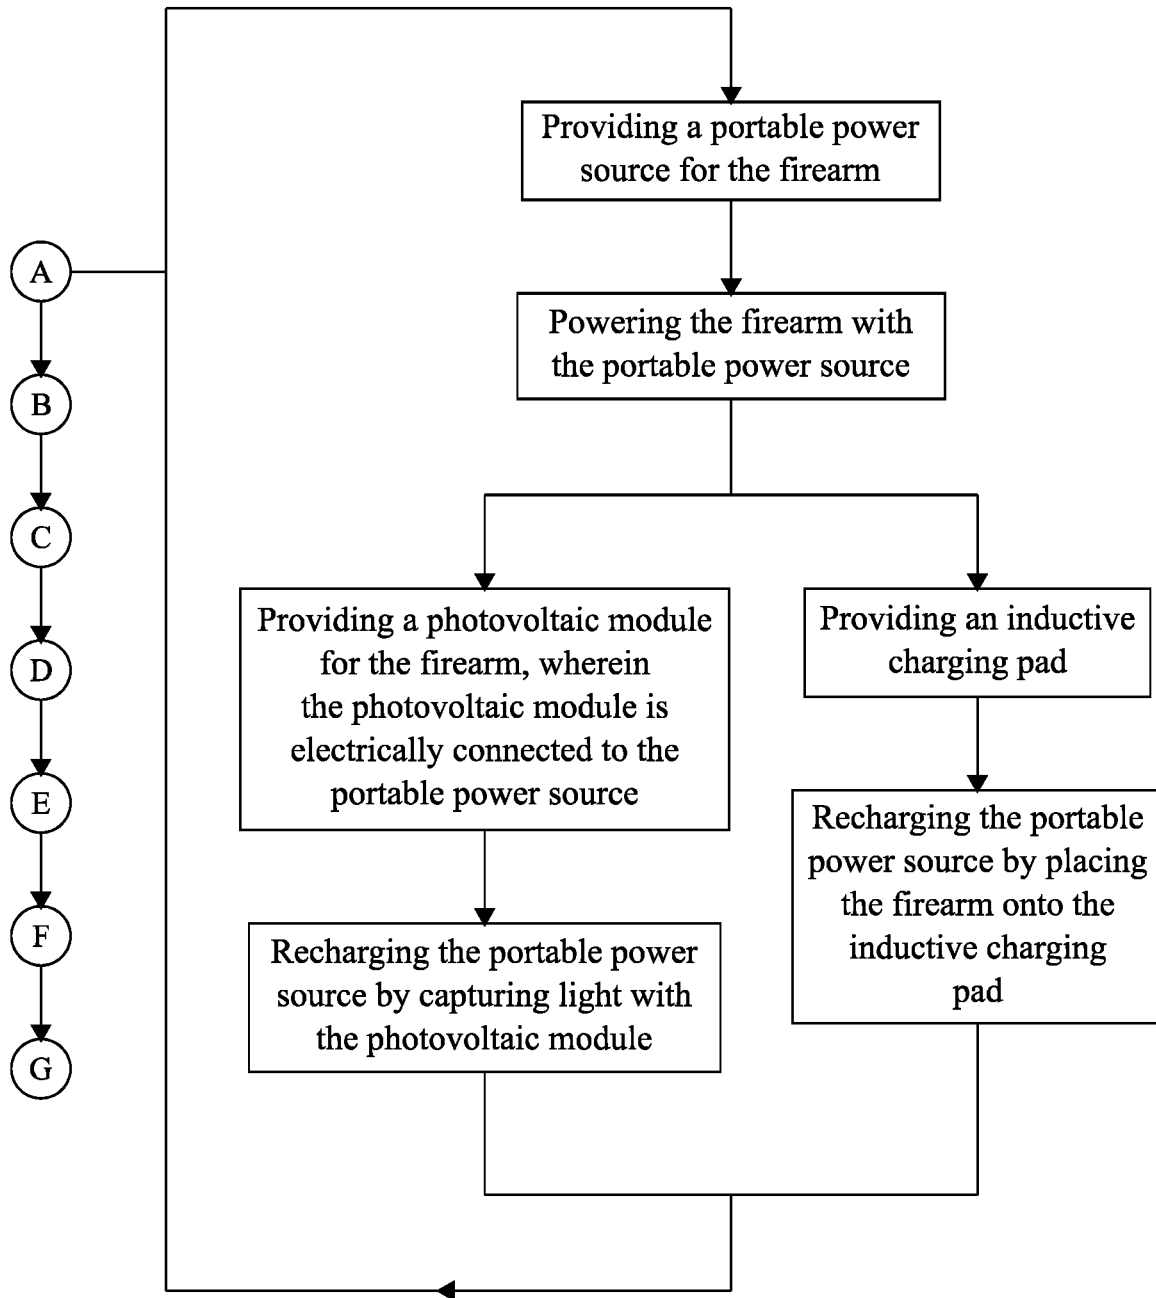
Providing a portable power source for the firearm

A

B

C

D

E

F

G

Powering the firearm with the portable power source

Providing a photovoltaic module for the firearm, wherein the photovoltaic module is electrically connected to the portable power source

Providing an inductive charging pad

Recharging the portable power source by capturing light with the photovoltaic module

Recharging the portable power source by placing the firearm onto the inductive charging pad